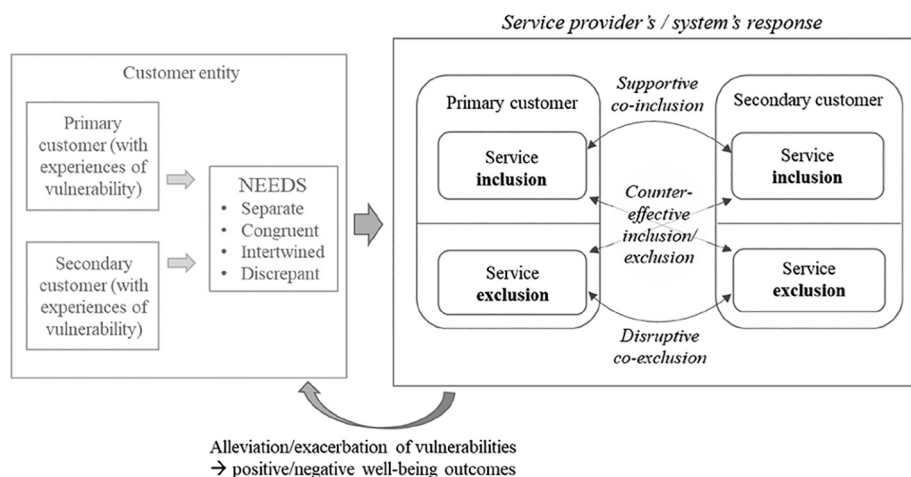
Service provider's / system's response

Customer entity

Primary customer (with experiences of vulnerability)

Secondary customer (with experiences of vulnerability)

NEEDS
• Separate
• Congruent
• Intertwined
• Discrepant

Primary customer

Supportive co-inclusion

Secondary customer

Service **inclusion**

Counter-effective inclusion/ exclusion

Service **inclusion**

Service **exclusion**

Service **exclusion**

Disruptive co-exclusion

Alleviation/exacerbation of vulnerabilities
→ positive/negative well-being outcomes